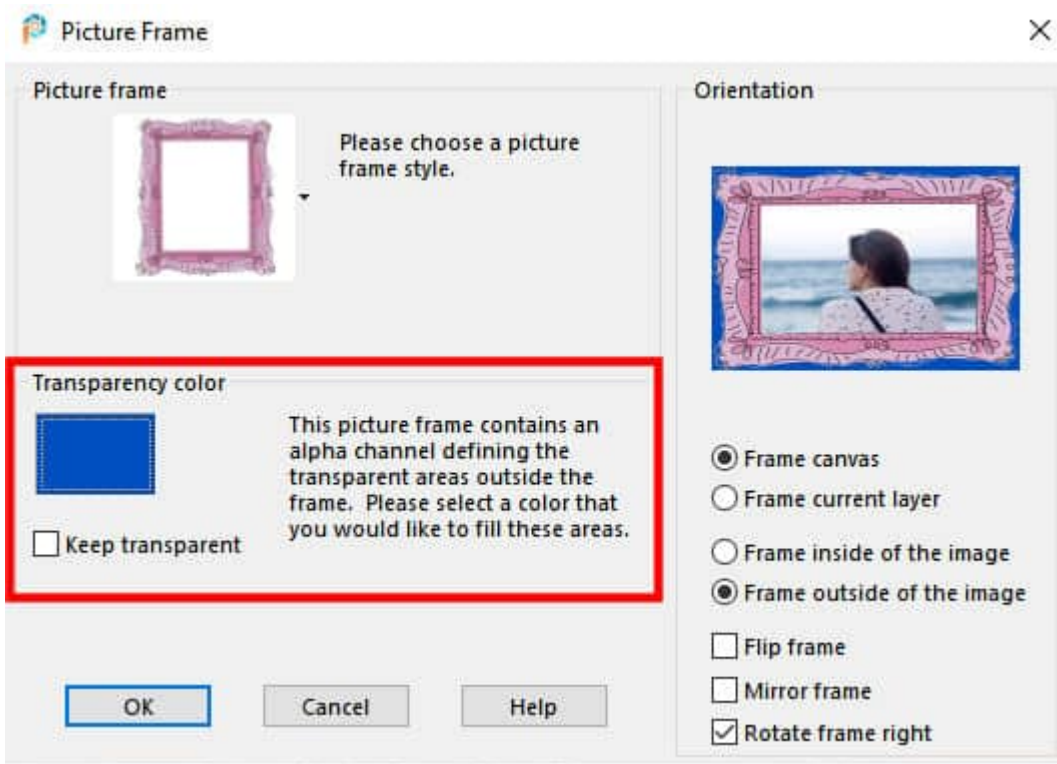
Picture Frame

×

Picture frame

Please choose a picture frame style.

Transparency color

This picture frame contains an alpha channel defining the transparent areas outside the frame. Please select a color that you would like to fill these areas.

Keep transparent

OK

Cancel

Help

Orientation

Frame canvas

Frame current layer

Frame inside of the image

Frame outside of the image

Flip frame

Mirror frame

Rotate frame right